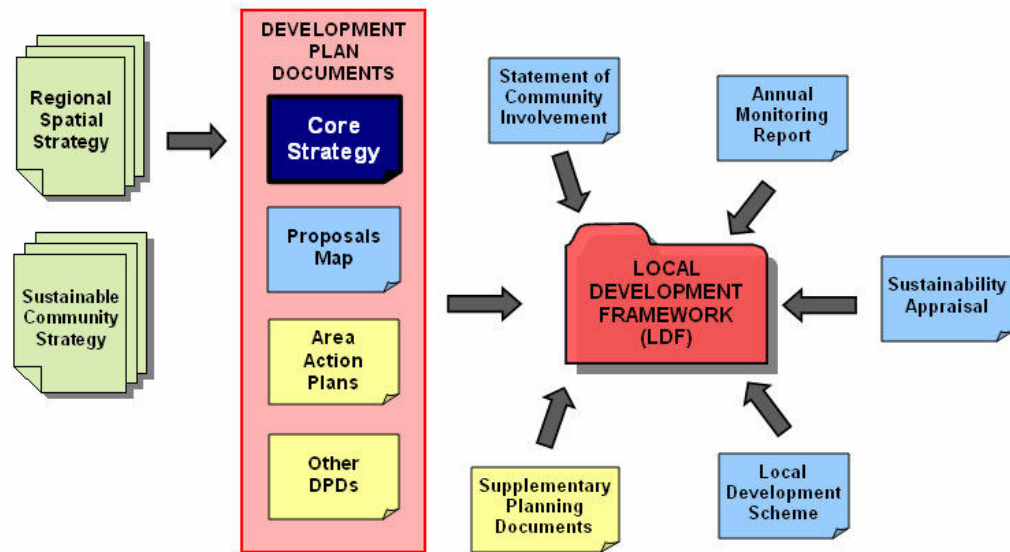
Regional Spatial Strategy

Sustainable Community Strategy

DEVELOPMENT PLAN DOCUMENTS

Core Strategy

Proposals Map

Area Action Plans

Other DPDs

Statement of Community Involvement

Annual Monitoring Report

LOCAL DEVELOPMENT FRAMEWORK (LDF)

Sustainability Appraisal

Supplementary Planning Documents

Local Development Scheme